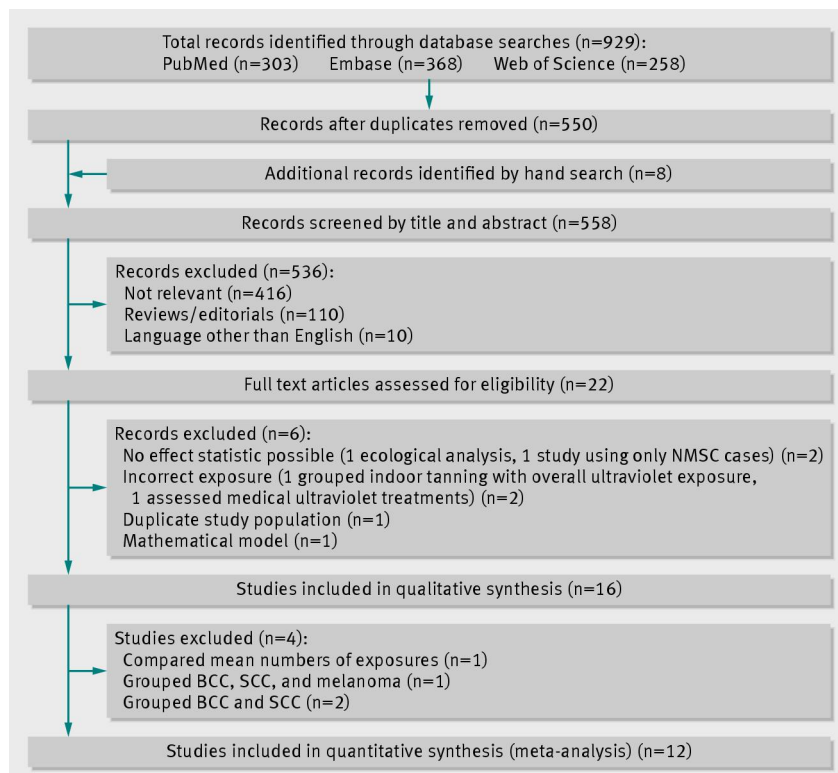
Total records identified through database searches (n=929):
PubMed (n=303) Embase (n=368) Web of Science (n=258)

Records after duplicates removed (n=550)

Additional records identified by hand search (n=8)

Records screened by title and abstract (n=558)

Records excluded (n=536):
Not relevant (n=416)
Reviews/editorials (n=110)
Language other than English (n=10)

Full text articles assessed for eligibility (n=22)

Records excluded (n=6):
No effect statistic possible (1 ecological analysis, 1 study using only NMSC cases) (n=2)
Incorrect exposure (1 grouped indoor tanning with overall ultraviolet exposure, 1 assessed medical ultraviolet treatments) (n=2)
Duplicate study population (n=1)
Mathematical model (n=1)

Studies included in qualitative synthesis (n=16)

Studies excluded (n=4):
Compared mean numbers of exposures (n=1)
Grouped BCC, SCC, and melanoma (n=1)
Grouped BCC and SCC (n=2)

Studies included in quantitative synthesis (meta-analysis) (n=12)